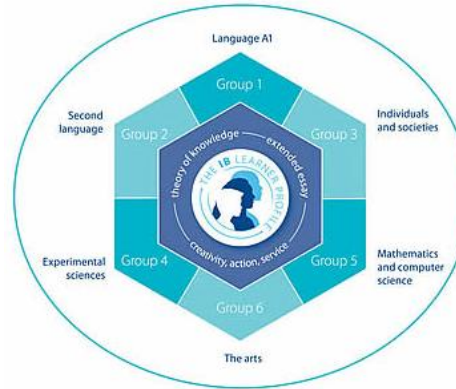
Language A1

Second language

Individuals and societies

Group 1

Group 2

Group 3

theory of knowledge

extended essay

THE IB LEARNER PROFILE

creativity, action, service

Group 4

Group 5

Group 6

Experimental sciences

Mathematics and computer science

The arts